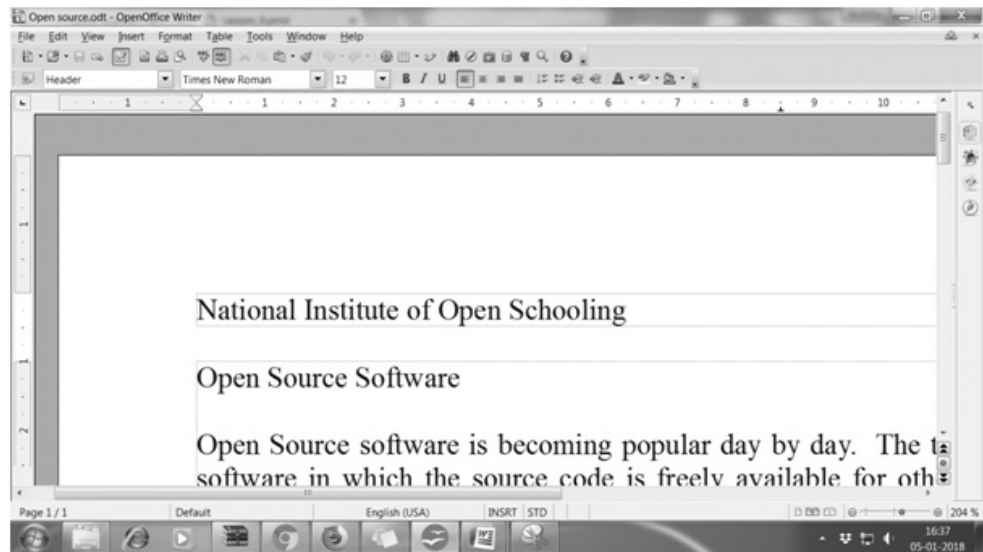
Open source.odt - OpenOffice Writer

File Edit View Insert Format Table Tools Window Help

Header Times New Roman 12

National Institute of Open Schooling

Open Source Software

Open Source software is becoming popular day by day. The t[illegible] software in which the source code is freely available for oth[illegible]

Page 1 / 1 Default English (USA) INSRT STD 204 %

16:37
05-01-2018